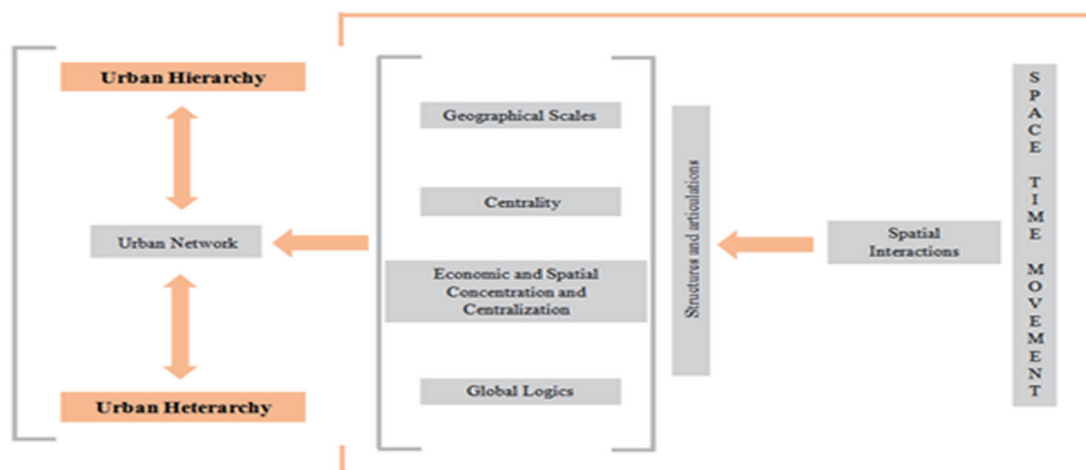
Urban Hierarchy

Urban Network

Urban Heterarchy

Geographical Scales

Centrality

Economic and Spatial Concentration and Centralization

Global Logics

Structures and articulations

Spatial Interactions

SPACE TIME MOVEMENT